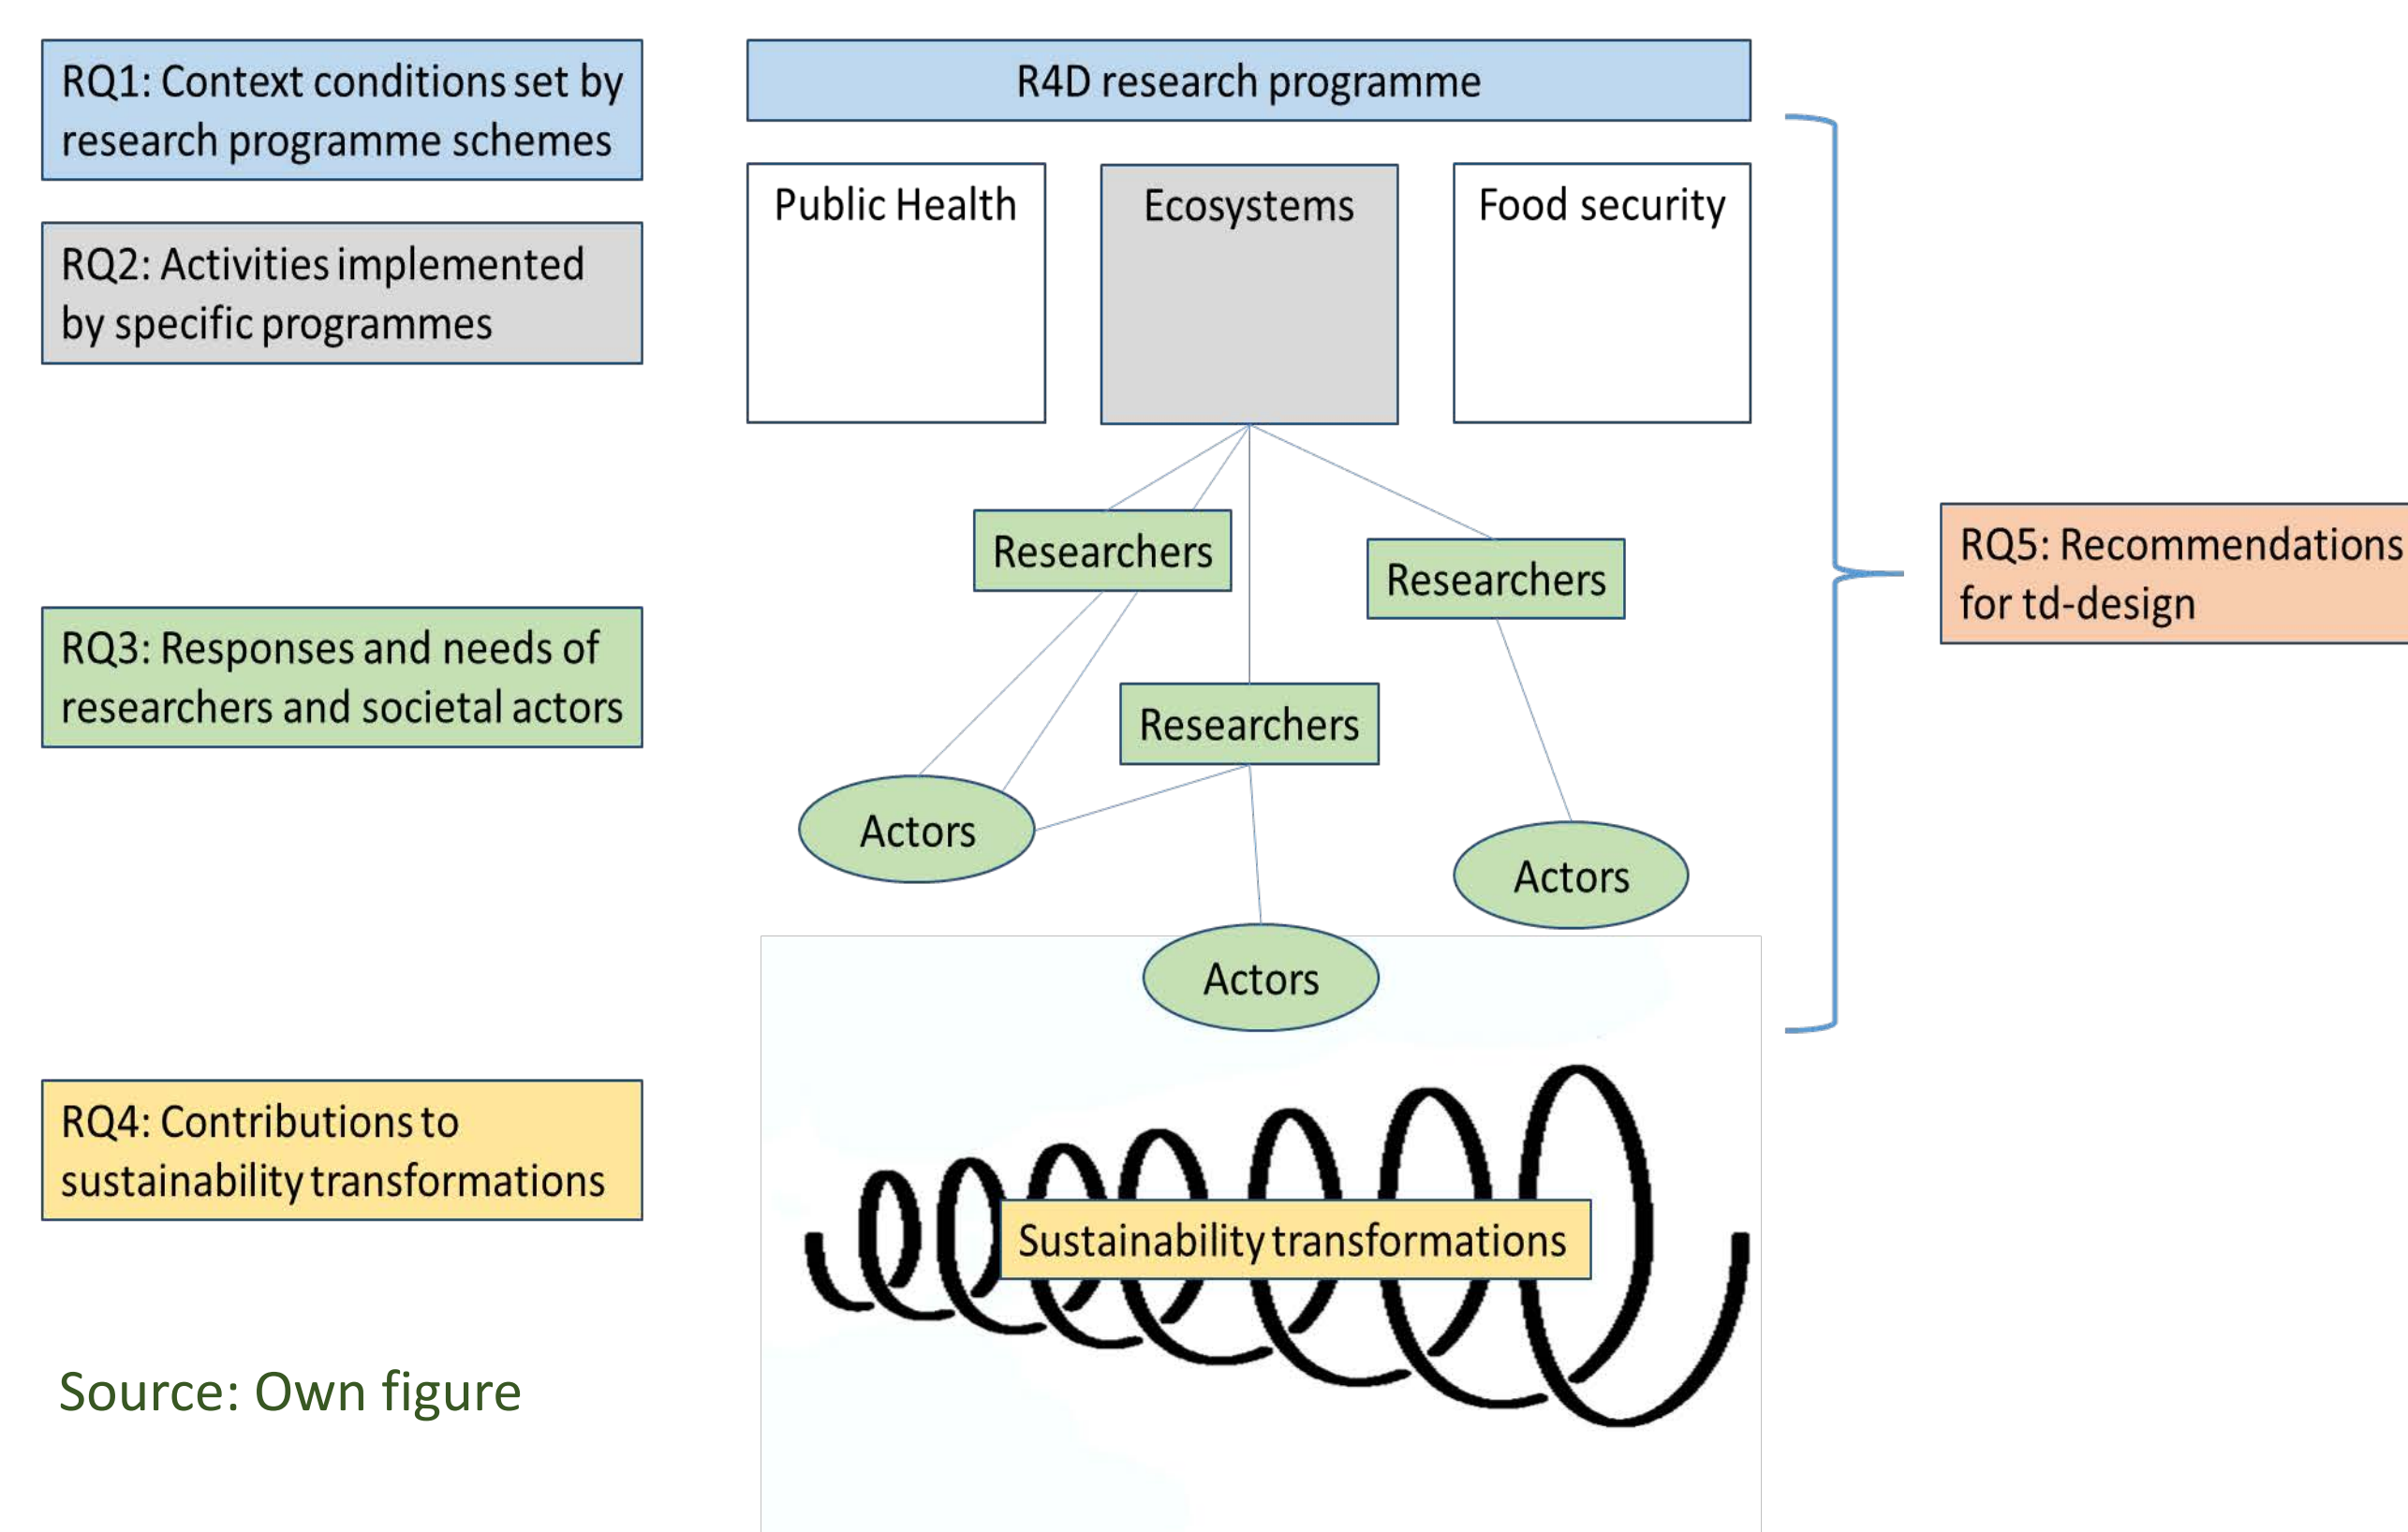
RQ1: Context conditions set by research programme schemes

R4D research programme

RQ2: Activities implemented by specific programmes

Public Health

Ecosystems

Food security

Researchers

Researchers

RQ5: Recommendations for td-design

RQ3: Responses and needs of researchers and societal actors

Researchers

Actors

Actors

Actors

RQ4: Contributions to sustainability transformations

Sustainability transformations

Source: Own figure